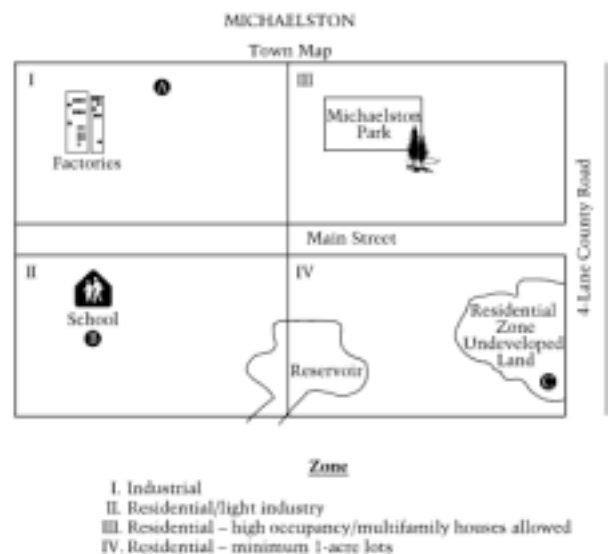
MICHAELSTON

Town Map

I

A

Factories

III

Michaelston Park

Main Street

4-Lane County Road

II

School

B

IV

Reservoir

Residential Zone Undeveloped Land

C

Zone

I. Industrial
II. Residential/light industry
III. Residential – high occupancy/multifamily houses allowed
IV. Residential – minimum 1-acre lots